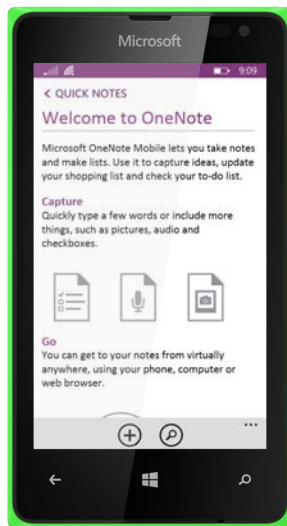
Microsoft

9:09

< QUICK NOTES

Welcome to OneNote

Microsoft OneNote Mobile lets you take notes and make lists. Use it to capture ideas, update your shopping list and check your to-do list.

Capture

Quickly type a few words or include more things, such as pictures, audio and checkboxes.

Go

You can get to your notes from virtually anywhere, using your phone, computer or web browser.

...